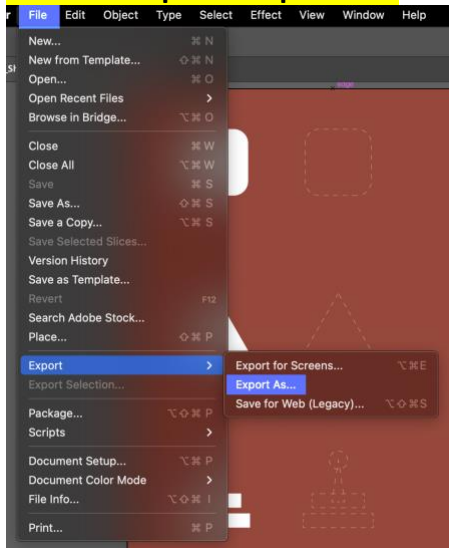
r File Edit Object Type Select Effect View Window Help

New... ⌘N
New from Template... ⇧⌘N
Open... ⌘O
Open Recent Files >
Browse in Bridge... ⌥⌘O

Close ⌘W
Close All ⌥⌘W
Save ⌘S
Save As... ⇧⌘S
Save a Copy... ⌥⌘S
Save Selected Slices...
Version History
Save as Template...
Revert F12
Search Adobe Stock...
Place... ⇧⌘P

Export >
Export Selection...

Package... ⌥⇧⌘P
Scripts >

Document Setup... ⌥⌘P
Document Color Mode >
File Info... ⌥⇧⌘I

Print... ⌘P

Export for Screens... ⌥⌘E
Export As...
Save for Web (Legacy)... ⌥⇧⌘S